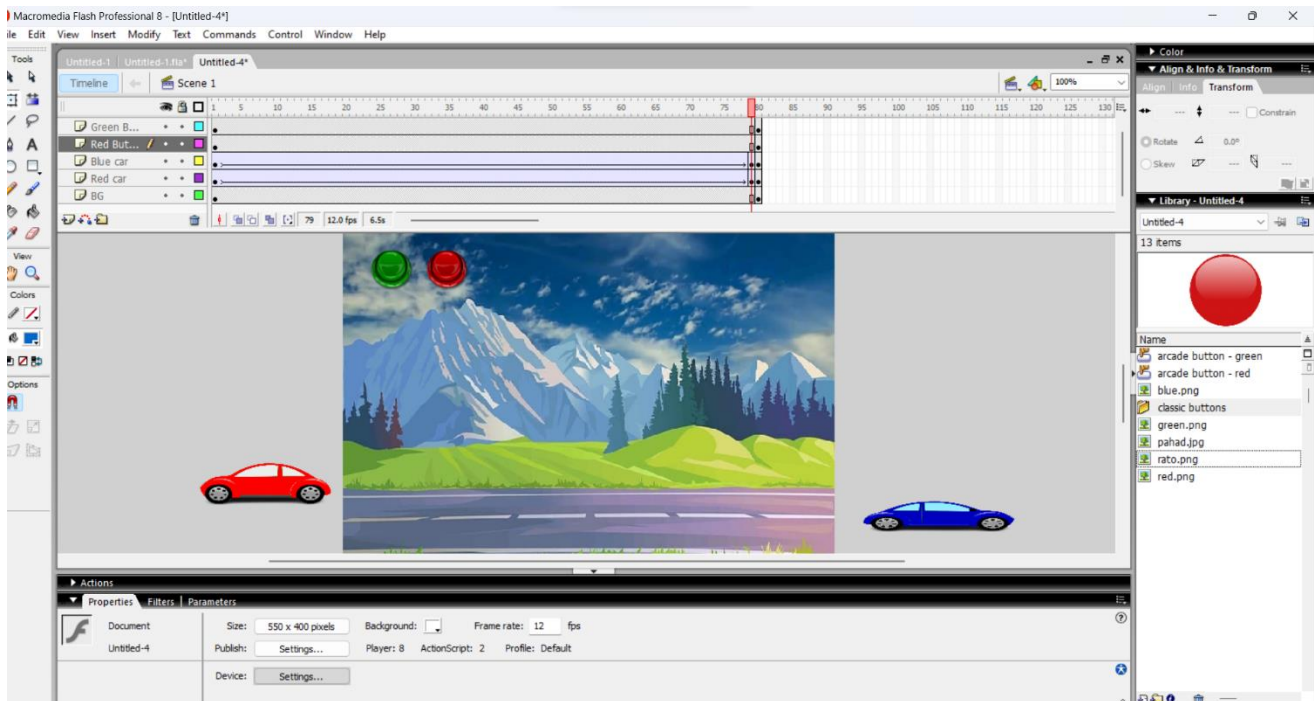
Macromedia Flash Professional 8 - [Untitled-4*]

ile Edit View Insert Modify Text Commands Control Window Help

Tools

Untitled-1 Untitled-1.fla* Untitled-4*

Timeline Scene 1

100%

1 5 10 15 20 25 30 35 40 45 50 55 60 65 70 75 80 85 90 95 100 105 110 115 120 125 130

Green B...
Red But...
Blue car
Red car
BG

79 12.0 fps 6.5s

View

Colors

Options

Color

Align & Info & Transform

Align Info Transform

Constrain

Rotate 0.0°

Skew

Library - Untitled-4

Untitled-4

13 items

Name

arcade button - green
arcade button - red
blue.png
classic buttons
green.png
pahad.jpg
rato.png
red.png

Actions

Properties Filters Parameters

Document

Untitled-4

Size: 550 x 400 pixels

Background:

Frame rate: 12 fps

Publish: Settings...

Player: 8 ActionScript: 2 Profile: Default

Device: Settings...